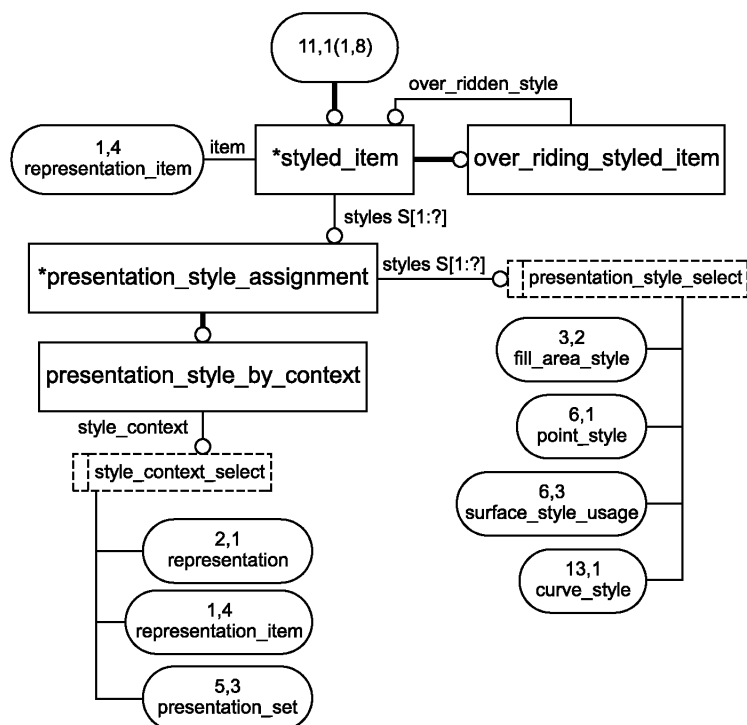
11,1(1,8)

over_ridden_style

1,4
representation_item

item

*styled_item

over_riding_styled_item

styles S[1:?]

*presentation_style_assignment

styles S[1:?]

presentation_style_select

3,2
fill_area_style

presentation_style_by_context

6,1
point_style

style_context

style_context_select

6,3
surface_style_usage

13,1
curve_style

2,1
representation

1,4
representation_item

5,3
presentation_set